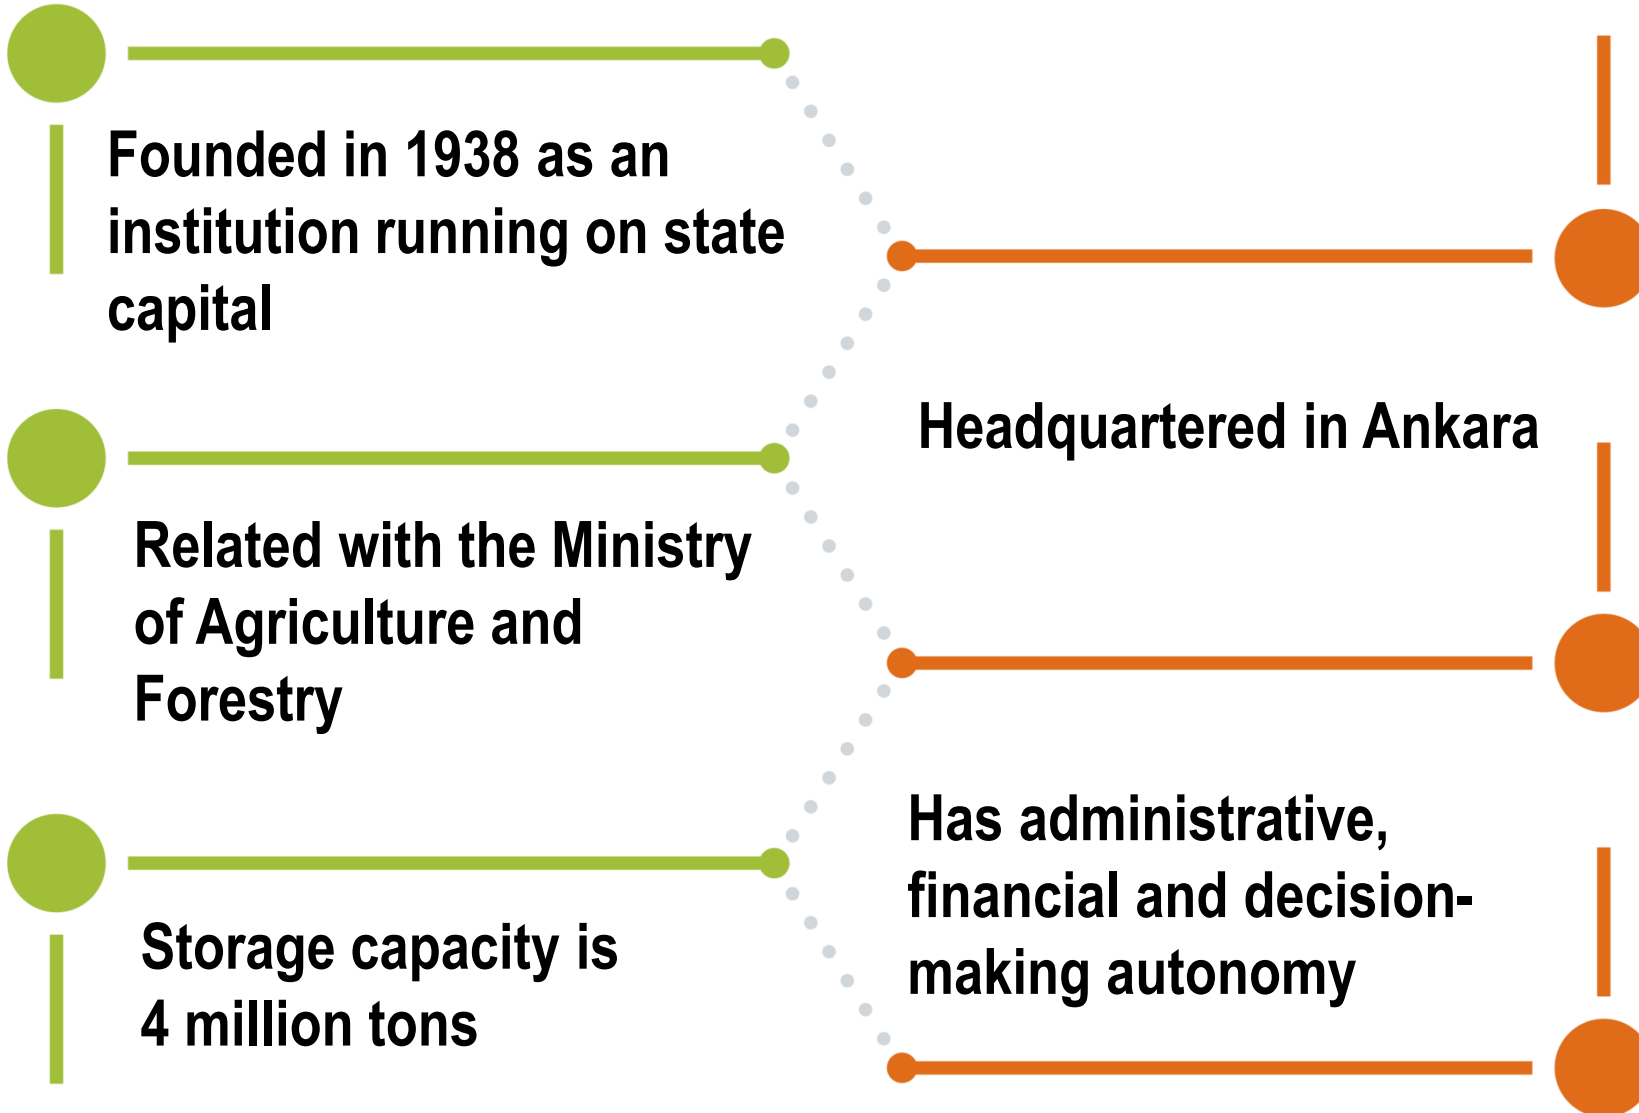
Founded in 1938 as an institution running on state capital

Headquartered in Ankara

Related with the Ministry of Agriculture and Forestry

Has administrative, financial and decision-making autonomy

Storage capacity is 4 million tons